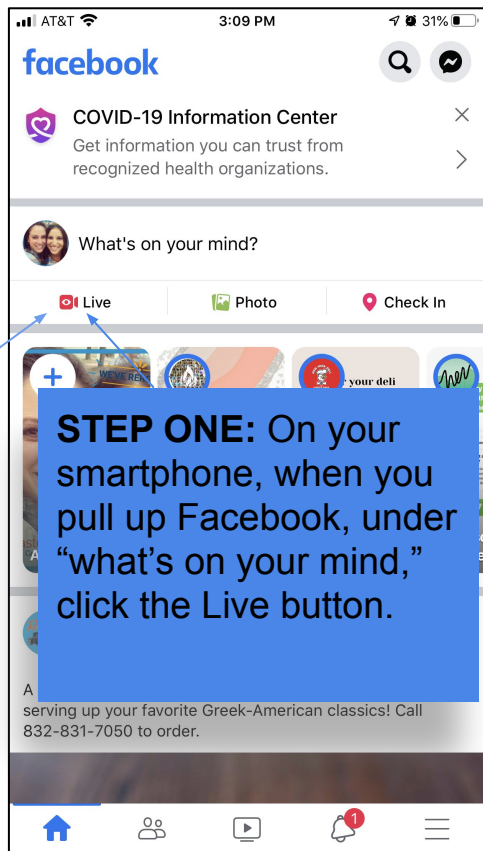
AT&T 3:09 PM 31%

facebook

COVID-19 Information Center
Get information you can trust from recognized health organizations.

What's on your mind?

Live
Photo
Check In

WE'RE RE
r your deli

STEP ONE: On your smartphone, when you pull up Facebook, under “what’s on your mind,” click the Live button.

A
serving up your favorite Greek-American classics! Call 832-831-7050 to order.

1